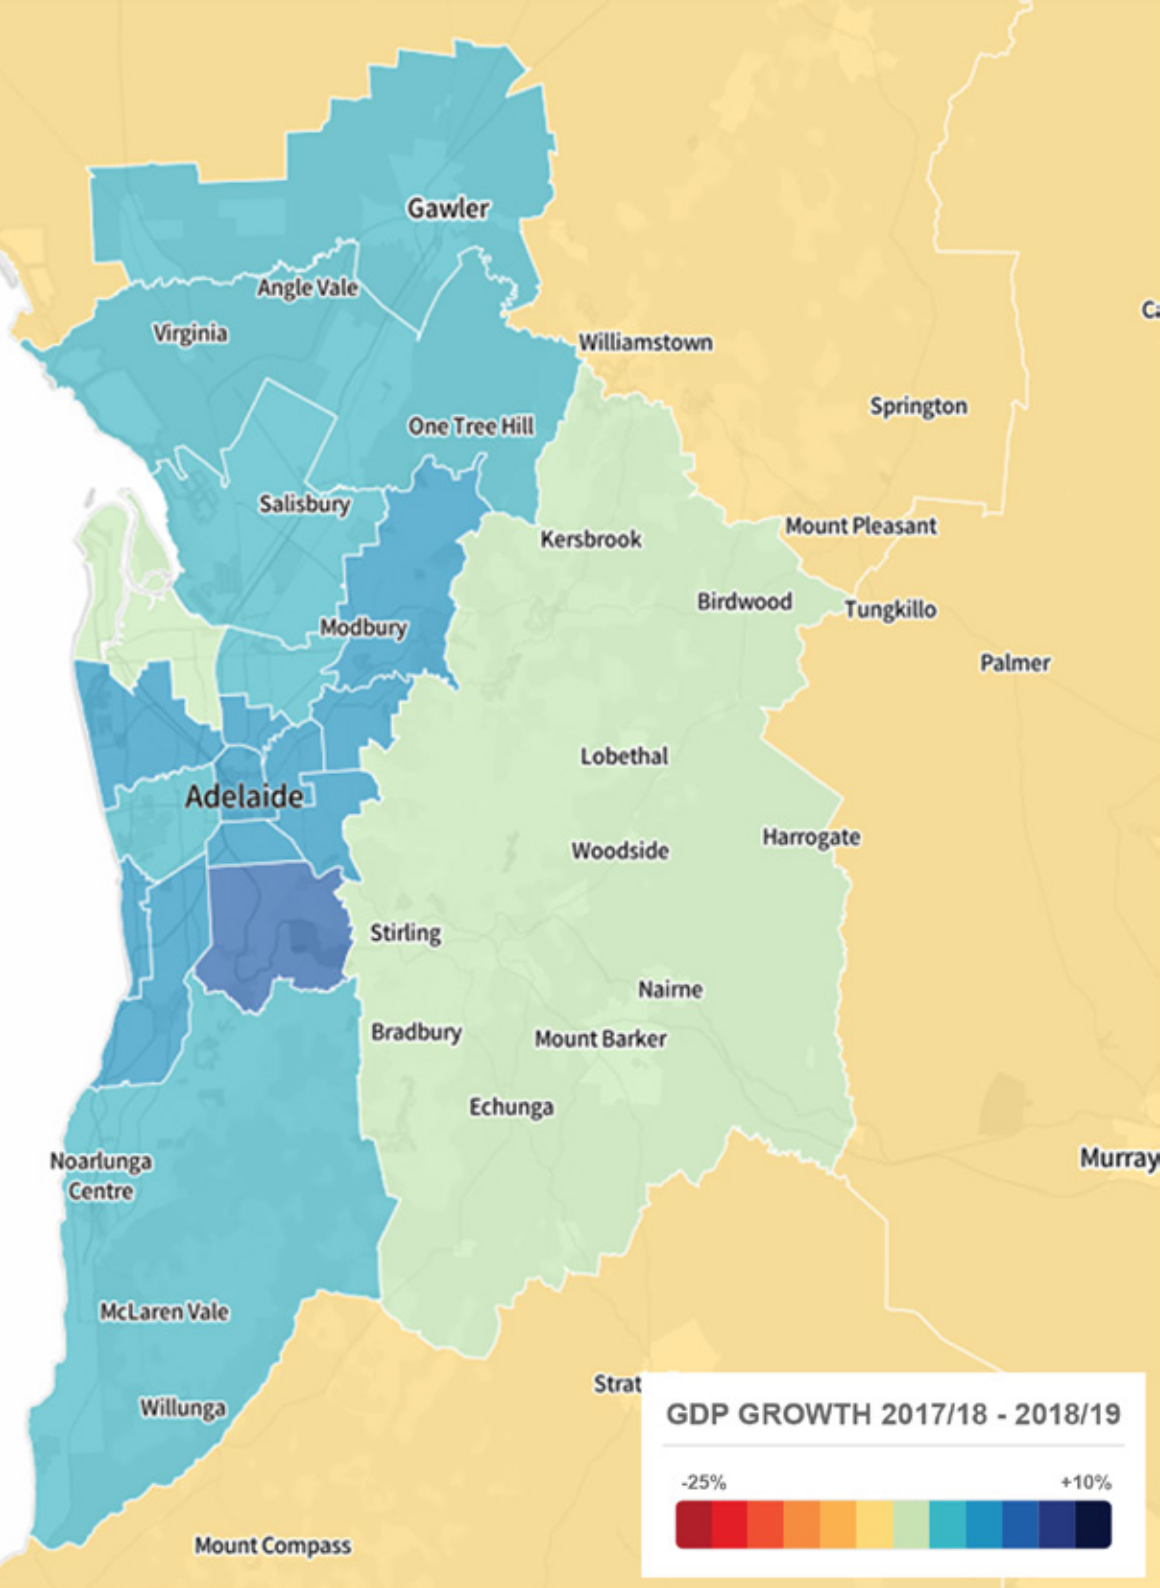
Gawler
Angle Vale
Virginia
Williamstown
Ca
Springton
One Tree Hill
Salisbury
Kersbrook
Mount Pleasant
Birdwood
Tungkillo
Modbury
Palmer
Lobethal
Adelaide
Harrogate
Woodside
Stirling
Nairne
Bradbury
Mount Barker
Echunga
Noarlunga Centre
Murray
McLaren Vale
Strat
Willunga
Mount Compass

GDP GROWTH 2017/18 - 2018/19
-25%
+10%